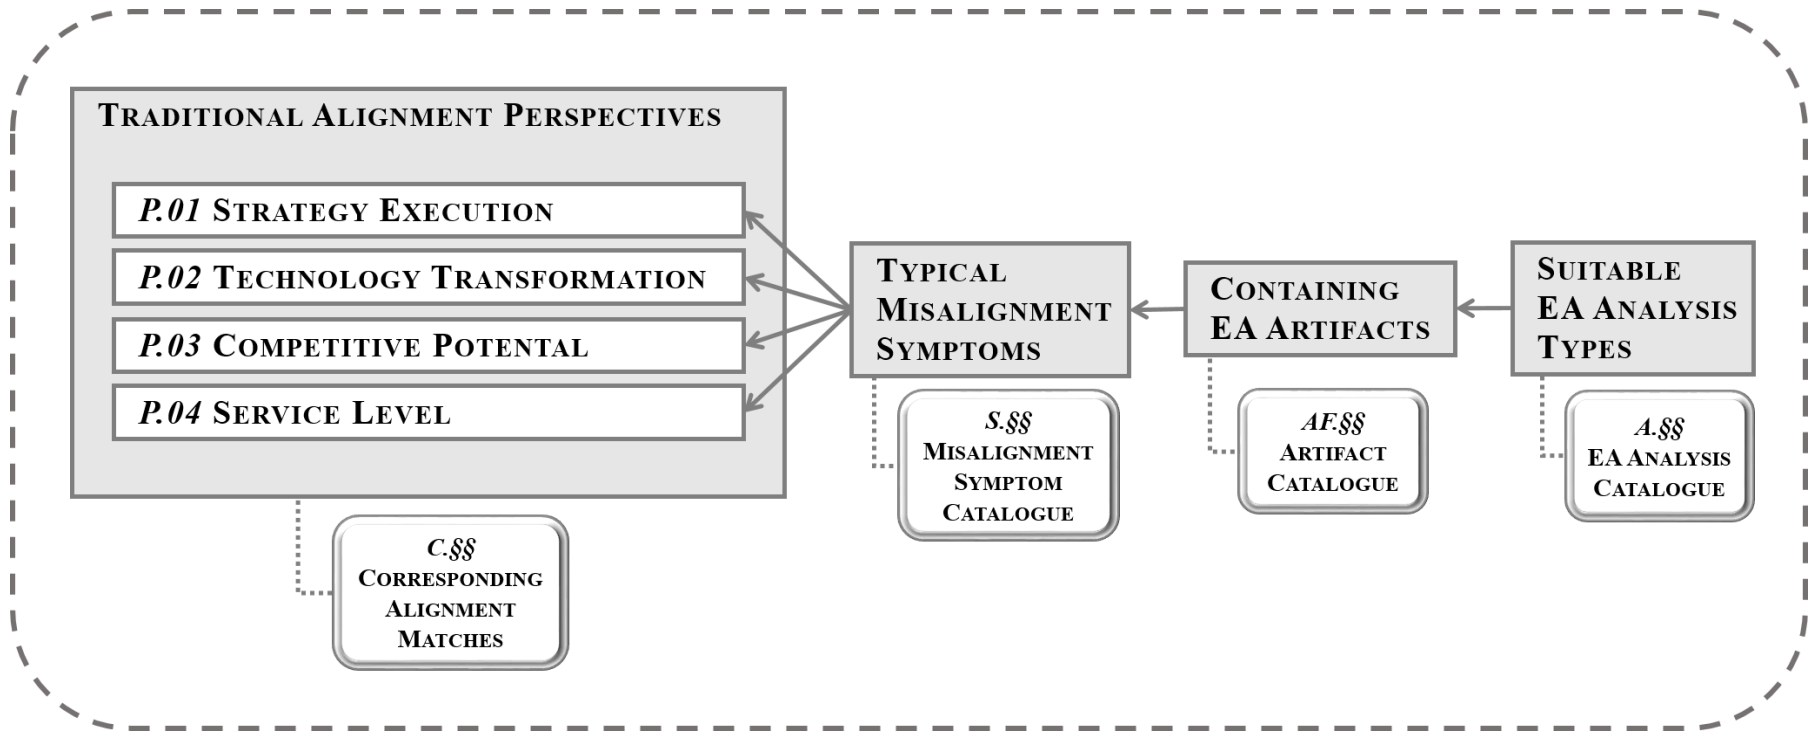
Traditional Alignment Perspectives

P.01 Strategy Execution

P.02 Technology Transformation

P.03 Competitive Potental

P.04 Service Level

C.§§
Corresponding Alignment Matches

Typical Misalignment Symptoms

S.§§
Misalignment Symptom Catalogue

Containing EA Artifacts

AF.§§
Artifact Catalogue

Suitable EA Analysis Types

A.§§
EA Analysis Catalogue